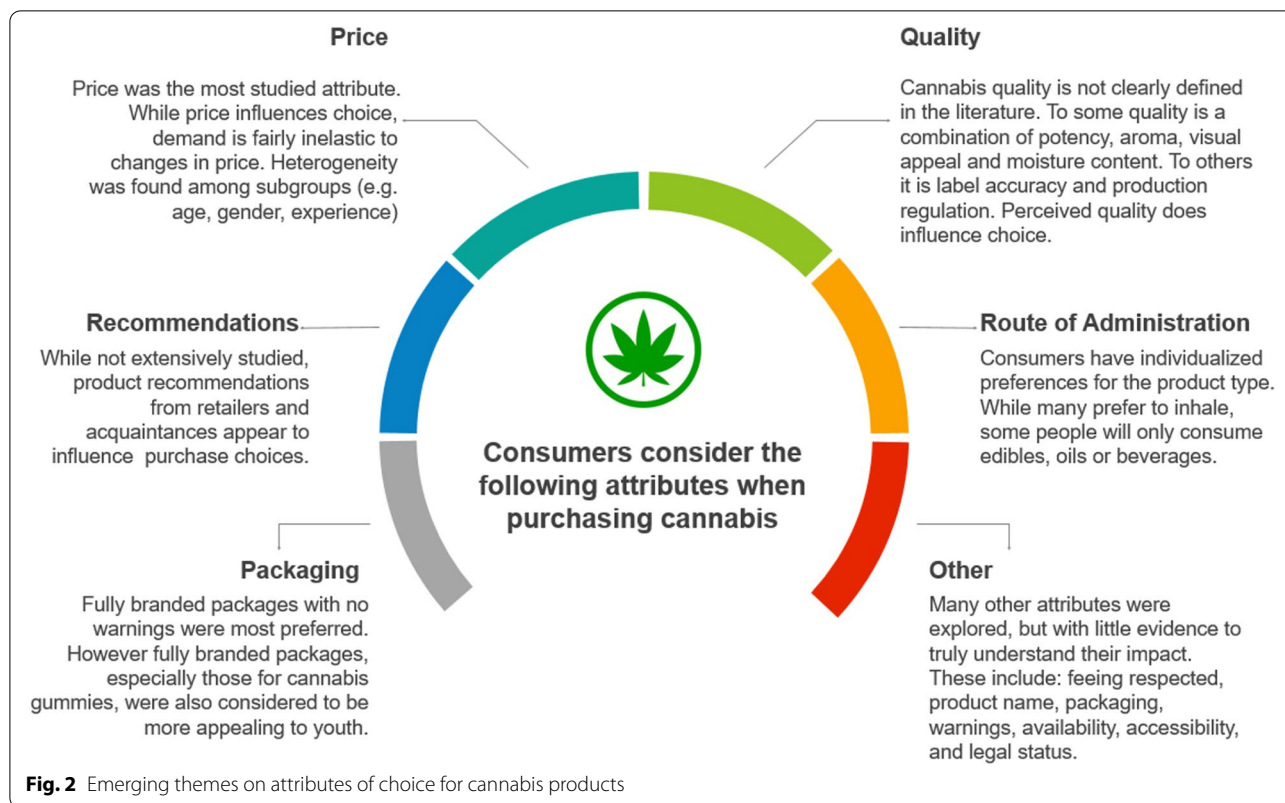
Price

Price was the most studied attribute. While price influences choice, demand is fairly inelastic to changes in price. Heterogeneity was found among subgroups (e.g. age, gender, experience)

Quality

Cannabis quality is not clearly defined in the literature. To some quality is a combination of potency, aroma, visual appeal and moisture content. To others it is label accuracy and production regulation. Perceived quality does influence choice.

Recommendations

While not extensively studied, product recommendations from retailers and acquaintances appear to influence purchase choices.

Route of Administration

Consumers have individualized preferences for the product type. While many prefer to inhale, some people will only consume edibles, oils or beverages.

Consumers consider the following attributes when purchasing cannabis

Packaging

Fully branded packages with no warnings were most preferred. However fully branded packages, especially those for cannabis gummies, were also considered to be more appealing to youth.

Other

Many other attributes were explored, but with little evidence to truly understand their impact. These include: feeing respected, product name, packaging, warnings, availability, accessibility, and legal status.

Fig. 2 Emerging themes on attributes of choice for cannabis products